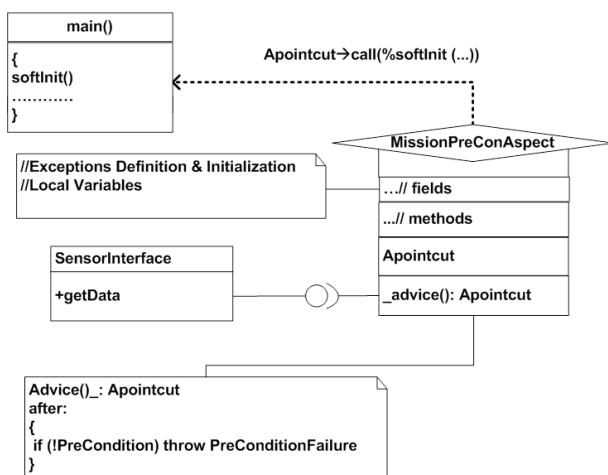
main()

{
softInit()
…………
}

Apointcut→call(%softInit (...))

MissionPreConAspect

//Exceptions Definition & Initialization
//Local Variables

…// fields

...// methods

Apointcut

_advice(): Apointcut

SensorInterface

+getData

Advice()_: Apointcut
after:
{
if (!PreCondition) throw PreConditionFailure
}